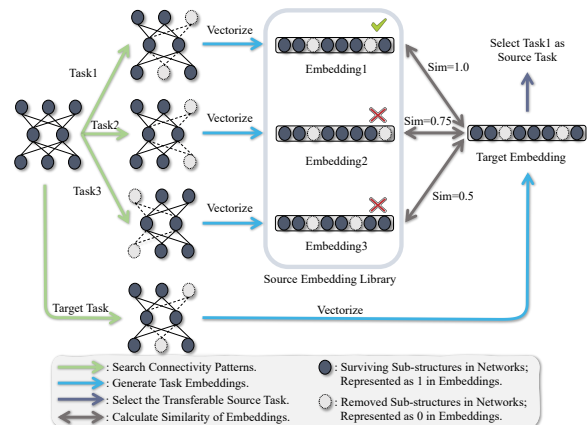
Task1
Task2
Task3
Target Task
Vectorize
Vectorize
Vectorize
Vectorize
Embedding1
Embedding2
Embedding3
Source Embedding Library
Sim=1.0
Sim=0.75
Sim=0.5
Select Task1 as Source Task
Target Embedding

: Search Connectivity Patterns.
: Generate Task Embeddings.
: Select the Transferable Source Task.
: Calculate Similarity of Embeddings.
: Surviving Sub-structures in Networks; Represented as 1 in Embeddings.
: Removed Sub-structures in Networks; Represented as 0 in Embeddings.